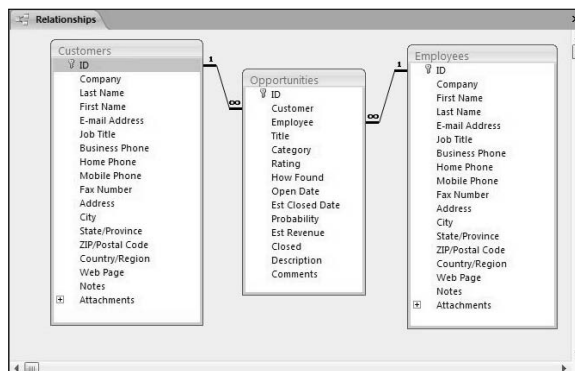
Relationships

Customers
ID
Company
Last Name
First Name
E-mail Address
Job Title
Business Phone
Home Phone
Mobile Phone
Fax Number
Address
City
State/Province
ZIP/Postal Code
Country/Region
Web Page
Notes
Attachments

1
∞

Opportunities
ID
Customer
Employee
Title
Category
Rating
How Found
Open Date
Est Closed Date
Probability
Est Revenue
Closed
Description
Comments

∞
1

Employees
ID
Company
First Name
Last Name
E-mail Address
Job Title
Business Phone
Home Phone
Mobile Phone
Fax Number
Address
City
State/Province
ZIP/Postal Code
Country/Region
Web Page
Notes
Attachments